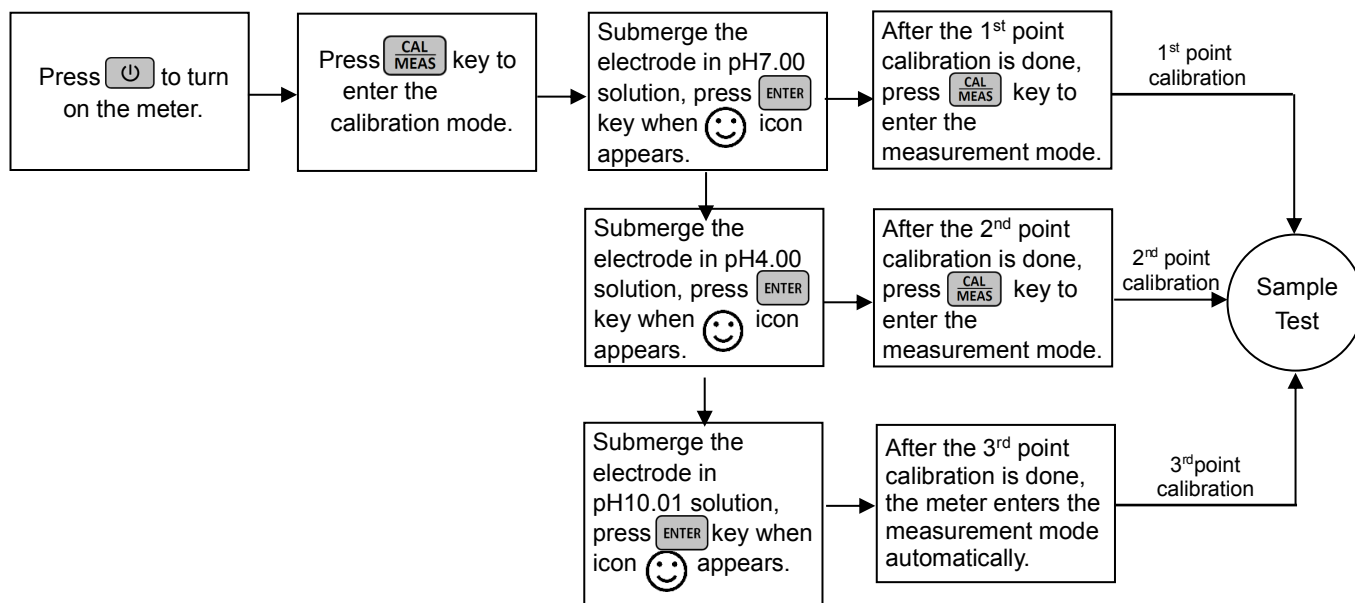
Press ⏻ to turn on the meter.

Press $\frac{\text{CAL}}{\text{MEAS}}$ key to enter the calibration mode.

Submerge the electrode in pH7.00 solution, press ENTER key when ☺ icon appears.

After the 1$^{st}$ point calibration is done, press $\frac{\text{CAL}}{\text{MEAS}}$ key to enter the measurement mode.

1$^{st}$ point calibration

Submerge the electrode in pH4.00 solution, press ENTER key when ☺ icon appears.

After the 2$^{nd}$ point calibration is done, press $\frac{\text{CAL}}{\text{MEAS}}$ key to enter the measurement mode.

2$^{nd}$ point calibration

Sample Test

Submerge the electrode in pH10.01 solution, press ENTER key when icon ☺ appears.

After the 3$^{rd}$ point calibration is done, the meter enters the measurement mode automatically.

3$^{rd}$point calibration